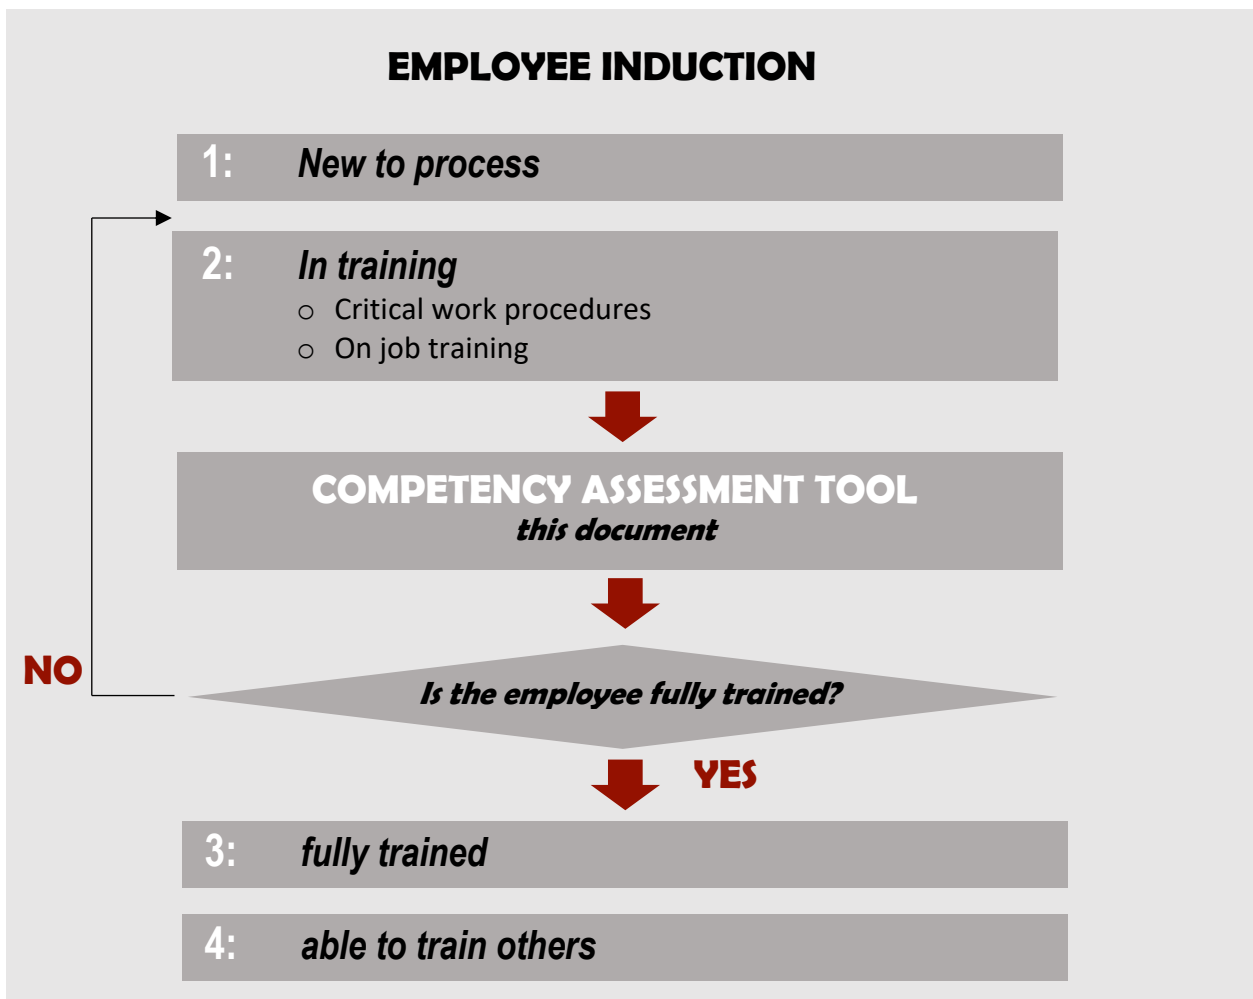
EMPLOYEE INDUCTION

1: New to process

2: In training
○ Critical work procedures
○ On job training

COMPETENCY ASSESSMENT TOOL
this document

NO

Is the employee fully trained?

YES

3: fully trained

4: able to train others